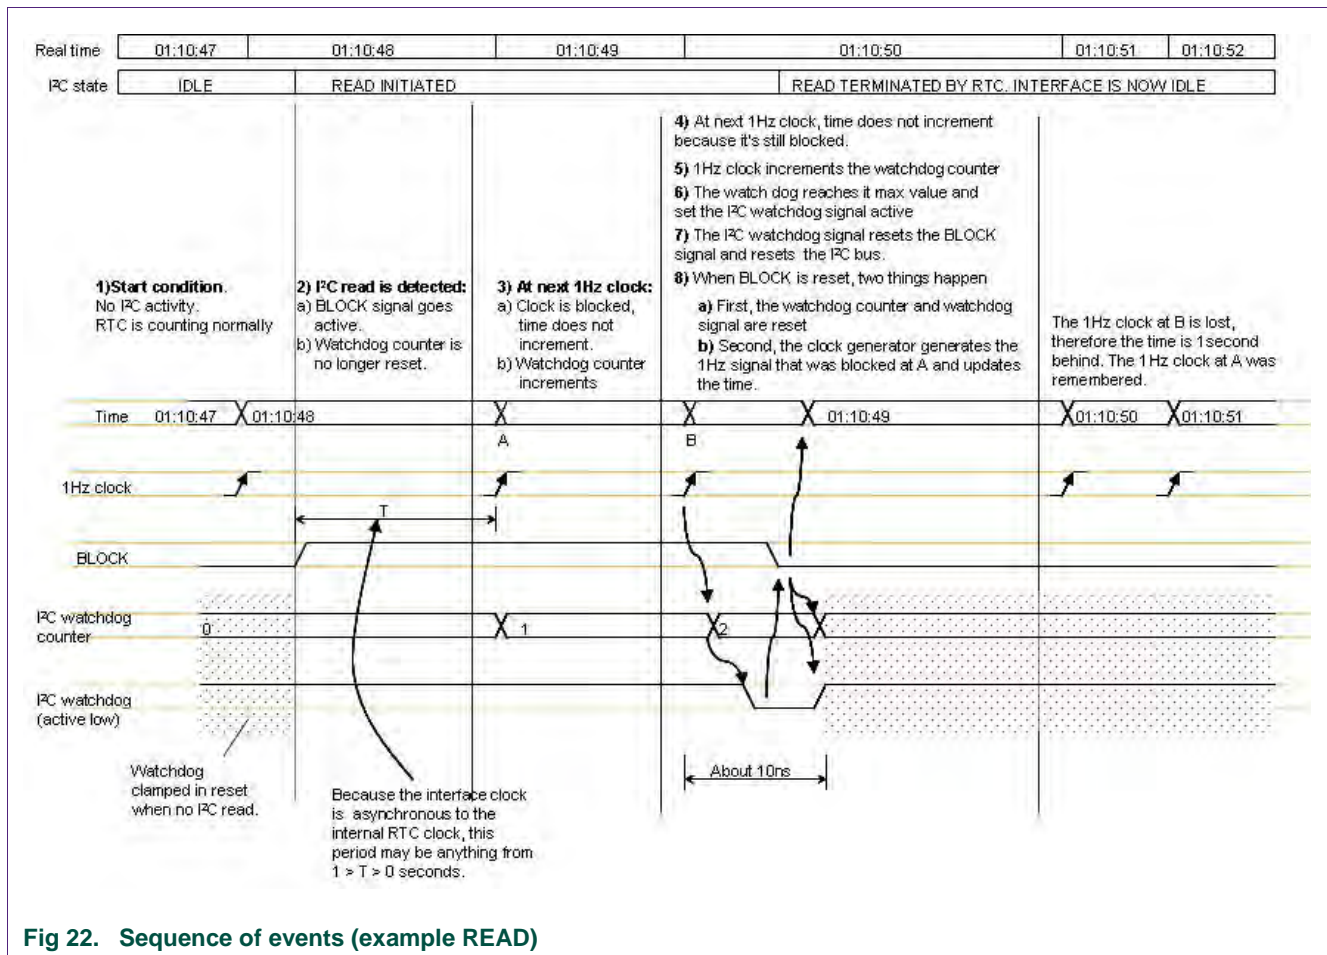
Real time 01:10:47 01:10:48 01:10:49 01:10:50 01:10:51 01:10:52

I²C state IDLE READ INITIATED READ TERMINATED BY RTC. INTERFACE IS NOW IDLE

1)Start condition.
No I²C activity.
RTC is counting normally

2) I²C read is detected:
a) BLOCK signal goes active.
b) Watchdog counter is no longer reset.

3) At next 1Hz clock:
a) Clock is blocked, time does not increment.
b) Watchdog counter increments

4) At next 1Hz clock, time does not increment because it's still blocked.

5) 1Hz clock increments the watchdog counter

6) The watch dog reaches it max value and set the I²C watchdog signal active

7) The I²C watchdog signal resets the BLOCK signal and resets the I²C bus.

8) When BLOCK is reset, two things happen

a) First, the watchdog counter and watchdog signal are reset

b) Second, the clock generator generates the 1Hz signal that was blocked at A and updates the time.

The 1Hz clock at B is lost, therefore the time is 1second behind. The 1Hz clock at A was remembered.

Time 01:10:47 01:10:48 A B 01:10:49 01:10:50 01:10:51

1Hz clock

T

BLOCK

I²C watchdog counter 0 1 2

I²C watchdog (active low)

About 10ns

Watchdog clamped in reset when no I²C read.

Because the interface clock is asynchronous to the internal RTC clock, this period may be anything from 1 > T > 0 seconds.

Fig 22. Sequence of events (example READ)